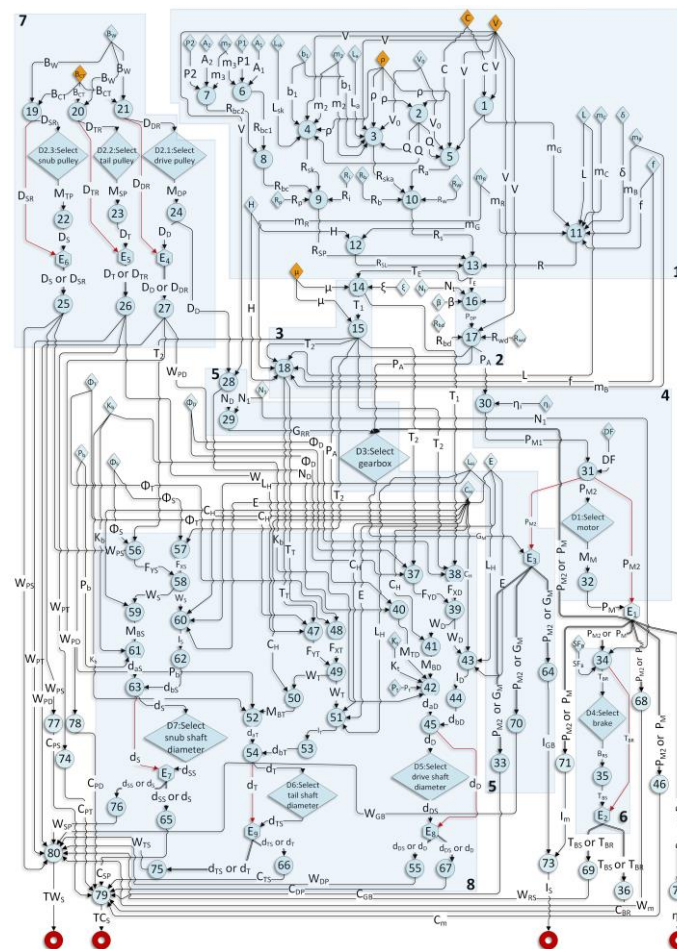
7
B_W
B_W
B_CT
B_W
B_CT
B_CT
B_W
19
20
21
D_SR
D_TR
D_DR
D2.3:Select snub pulley
D2.2:Select tail pulley
D2.1:Select drive pulley
D_SR
M_TP
D_TR
M_SP
D_DR
M_DP
22
23
24
D_s
D_T
D_D
E_6
E_5
E_4
D_S or D_SR
D_T or D_TR
D_D or D_DR
25
26
27
D_D

P2
A_2
m_3
P1
A_1
L_sk
P2
A_2
m_3
P1
A_1
7
6
R_bc2
R_bc1
8
R_bc
R_p
9
R_i
b_2
m_2
L_a
b_1
m_2
L_a
b_1
4
ρ
ρ
ρ
ρ
3
V_0
V_0
2
Q
Q
Q
5
C
V
C
V
C
V
1
L_sk
R_sk
R_ska
R_a
R_b
10
R_w
m_R
H
m_R
12
m_G
m_G
R_SP
R_s
13
R_SL
T_E
R
L
m_C
δ
m_B
L
m_C
δ
m_B
f
f
11
H
μ
μ
14
ξ
ξ
N_i
T_E
16
β
β
T_1
15
R_bd
R_wd
17
P_DF
2
P_A
H
V
3
T_2
18
L
f
m_B
5
28
N_D
N_1
29
W_PD
T_2
Φ_V
K_b
Φ_T
P_b
Φ_S
Φ_T
30
η_T
N_1
P_M1
4
DF
DF
31
P_M2
D1:Select motor
P_M2
M_M
32
P_M2
G_RR
Φ_D
P_A
D3:Select gearbox
T_2
T_2
W_LH
N_D
Φ_D
E
T_2
C_H
C_H
L_H
E
E_3
E
K_b
W_PS
56
57
F_YS
F_XS
58
W_S
59
60
M_BS
61
62
K_s
T_T
T_T
C_H
E
37
38
C_H
F_XD
F_YD
39
40
W_D
W_D
41
47
48
F_YT
F_XT
49
W_T
L_H
K_T
M_TD
M_BD
42
43
C_H
50
W_T
51
I_D
44
d_zD
45
d_bD
d_D
D5:Select drive shaft diameter
d_D
P_M2 or G_M
P_M2 or G_M
P_M2 or G_M
70
33
64
P_M2 or P_M
P_M2 or P_M
I_GB
71
I_m
P_M2 or P_M
E_1
34
T_BR
D4:Select brake
B_BS
35
T_BS
E_2
6
T_BS or T_BR
T_BS or T_BR
69
36
68
P_M2 or P_M
46
W_PS
W_PT
P_b
W_PD
K_s
d_zS
63
d_bS
52
M_BT
d_zT
54
d_bT
53
W_PT
W_PS
W_PD
77
78
C_PS
74
d_S
D7:Select snub shaft diameter
d_S
E_7
d_SS
d_SS or d_S
d_SS or d_S
76
65
d_T
d_T
D6:Select tail shaft diameter
E_9
d_TS
d_TS or d_T
66
W_GB
d_DS
E_8
d_DS or d_D
d_DS or d_D
55
67
8
73
I_S
C_PD
C_PT
W_SP
80
W_TS
75
d_TS or d_T
C_TS
C_SP
79
W_DP
C_DP
C_GB
W_RS
C_m
W_m
C_BR
TW_S
TC_S